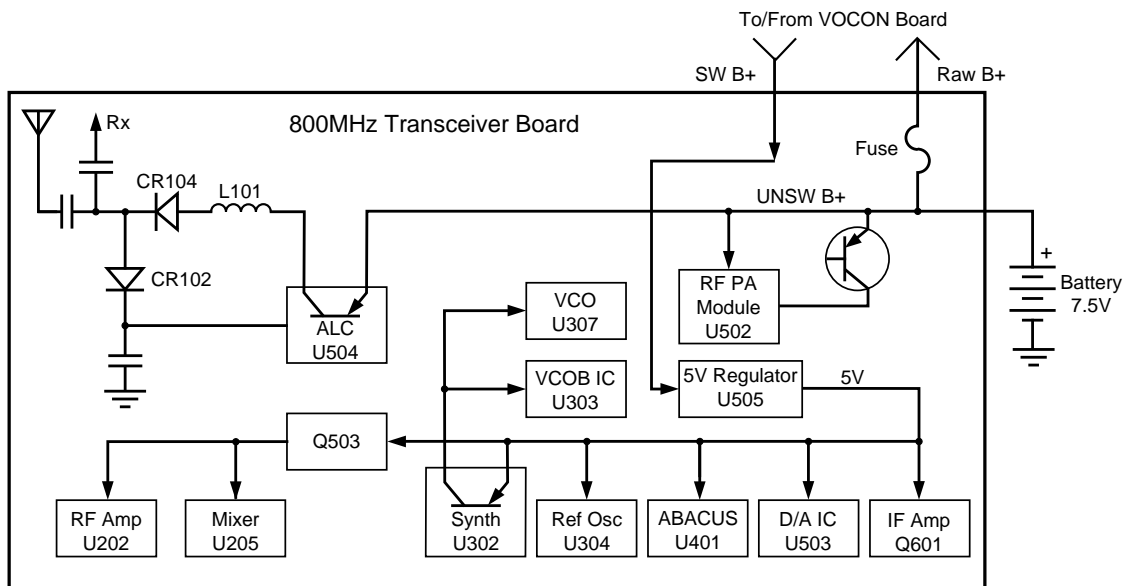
To/From VOCON Board

SW B+

Raw B+

800MHz Transceiver Board

Rx

Fuse

CR104

L101

UNSW B+

CR102

+

Battery 7.5V

RF PA Module U502

ALC U504

VCO U307

VCOB IC U303

5V Regulator U505

5V

Q503

RF Amp U202

Mixer U205

Synth U302

Ref Osc U304

ABACUS U401

D/A IC U503

IF Amp Q601